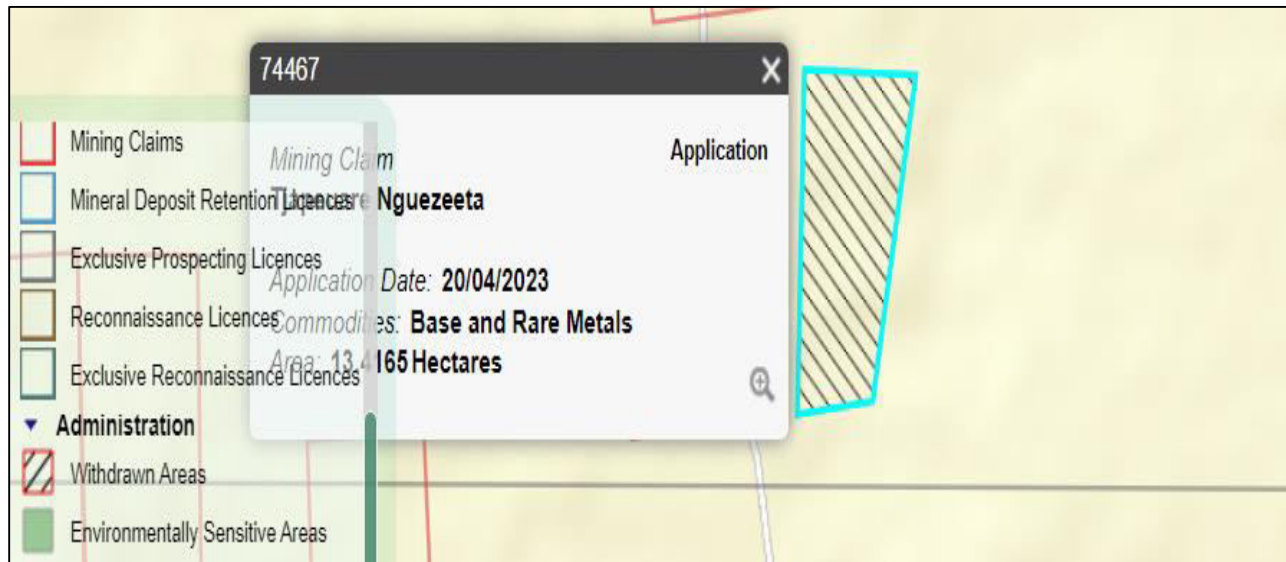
74467

Mining Claim

Application

Tjipenere Nguezeeta

Application Date: 20/04/2023

Commodities: Base and Rare Metals

Area: 13.4165 Hectares

Mining Claims

Mineral Deposit Retention Licences

Exclusive Prospecting Licences

Reconnaissance Licences

Exclusive Reconnaissance Licences

Administration

Withdrawn Areas

Environmentally Sensitive Areas